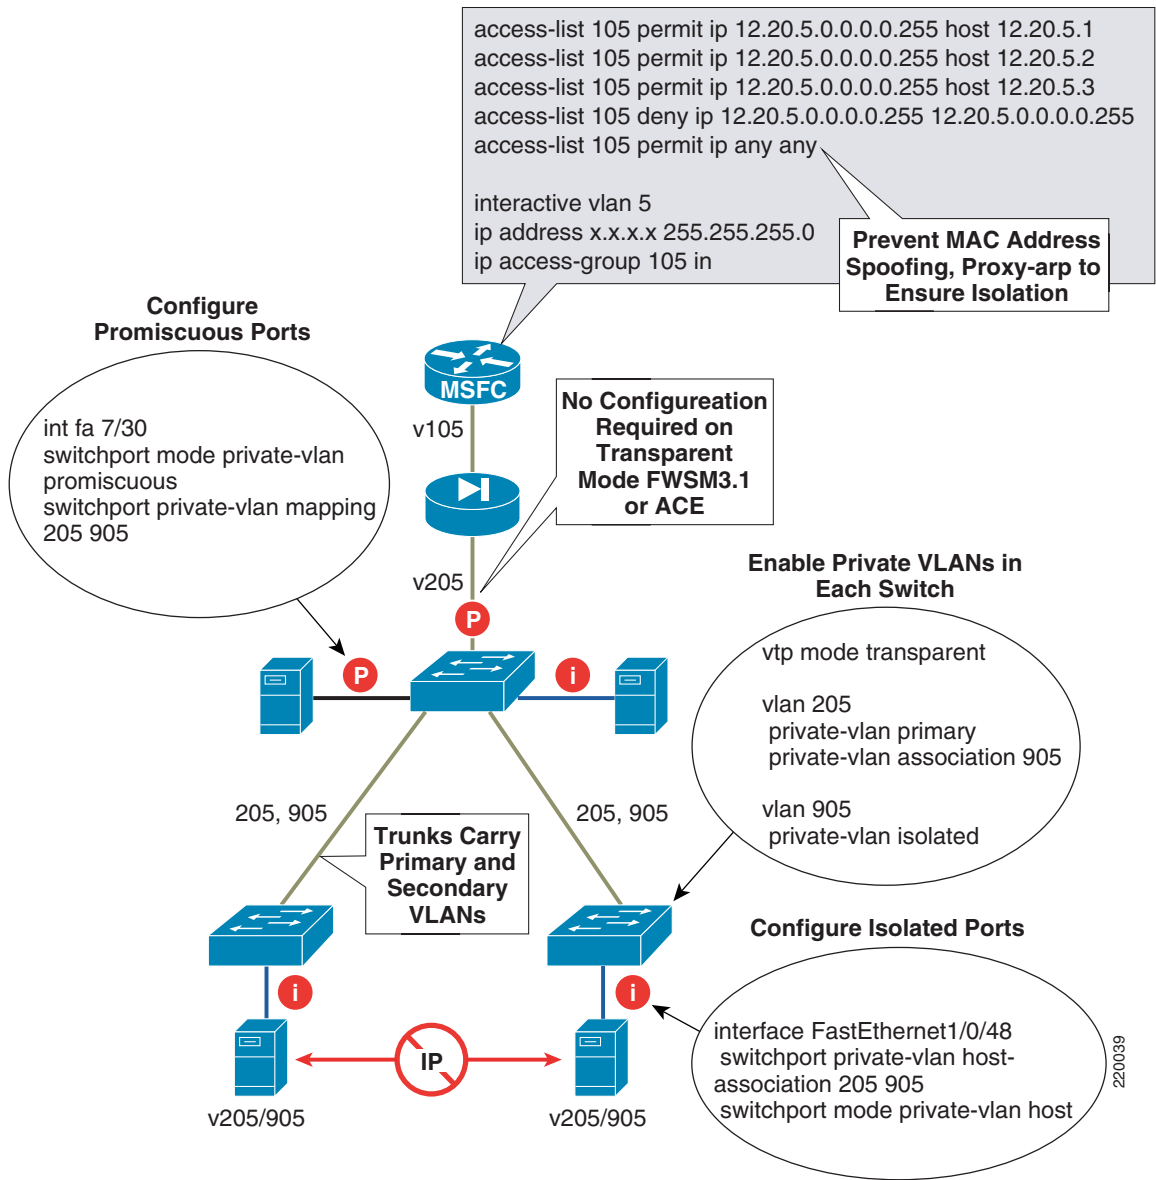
access-list 105 permit ip 12.20.5.0.0.0.0.255 host 12.20.5.1
access-list 105 permit ip 12.20.5.0.0.0.0.255 host 12.20.5.2
access-list 105 permit ip 12.20.5.0.0.0.0.255 host 12.20.5.3
access-list 105 deny ip 12.20.5.0.0.0.0.255 12.20.5.0.0.0.0.255
access-list 105 permit ip any any

interactive vlan 5
ip address x.x.x.x 255.255.255.0
ip access-group 105 in

Prevent MAC Address Spoofing, Proxy-arp to Ensure Isolation

Configure Promiscuous Ports

int fa 7/30
switchport mode private-vlan promiscuous
switchport private-vlan mapping 205 905

MSFC

v105

No Configureation Required on Transparent Mode FWSM3.1 or ACE

v205

P

Enable Private VLANs in Each Switch

P

i

vtp mode transparent

vlan 205
private-vlan primary
private-vlan association 905

vlan 905
private-vlan isolated

205, 905

205, 905

Trunks Carry Primary and Secondary VLANs

Configure Isolated Ports

i

i

interface FastEthernet1/0/48
switchport private-vlan host-association 205 905
switchport mode private-vlan host

IP

v205/905

v205/905

220039